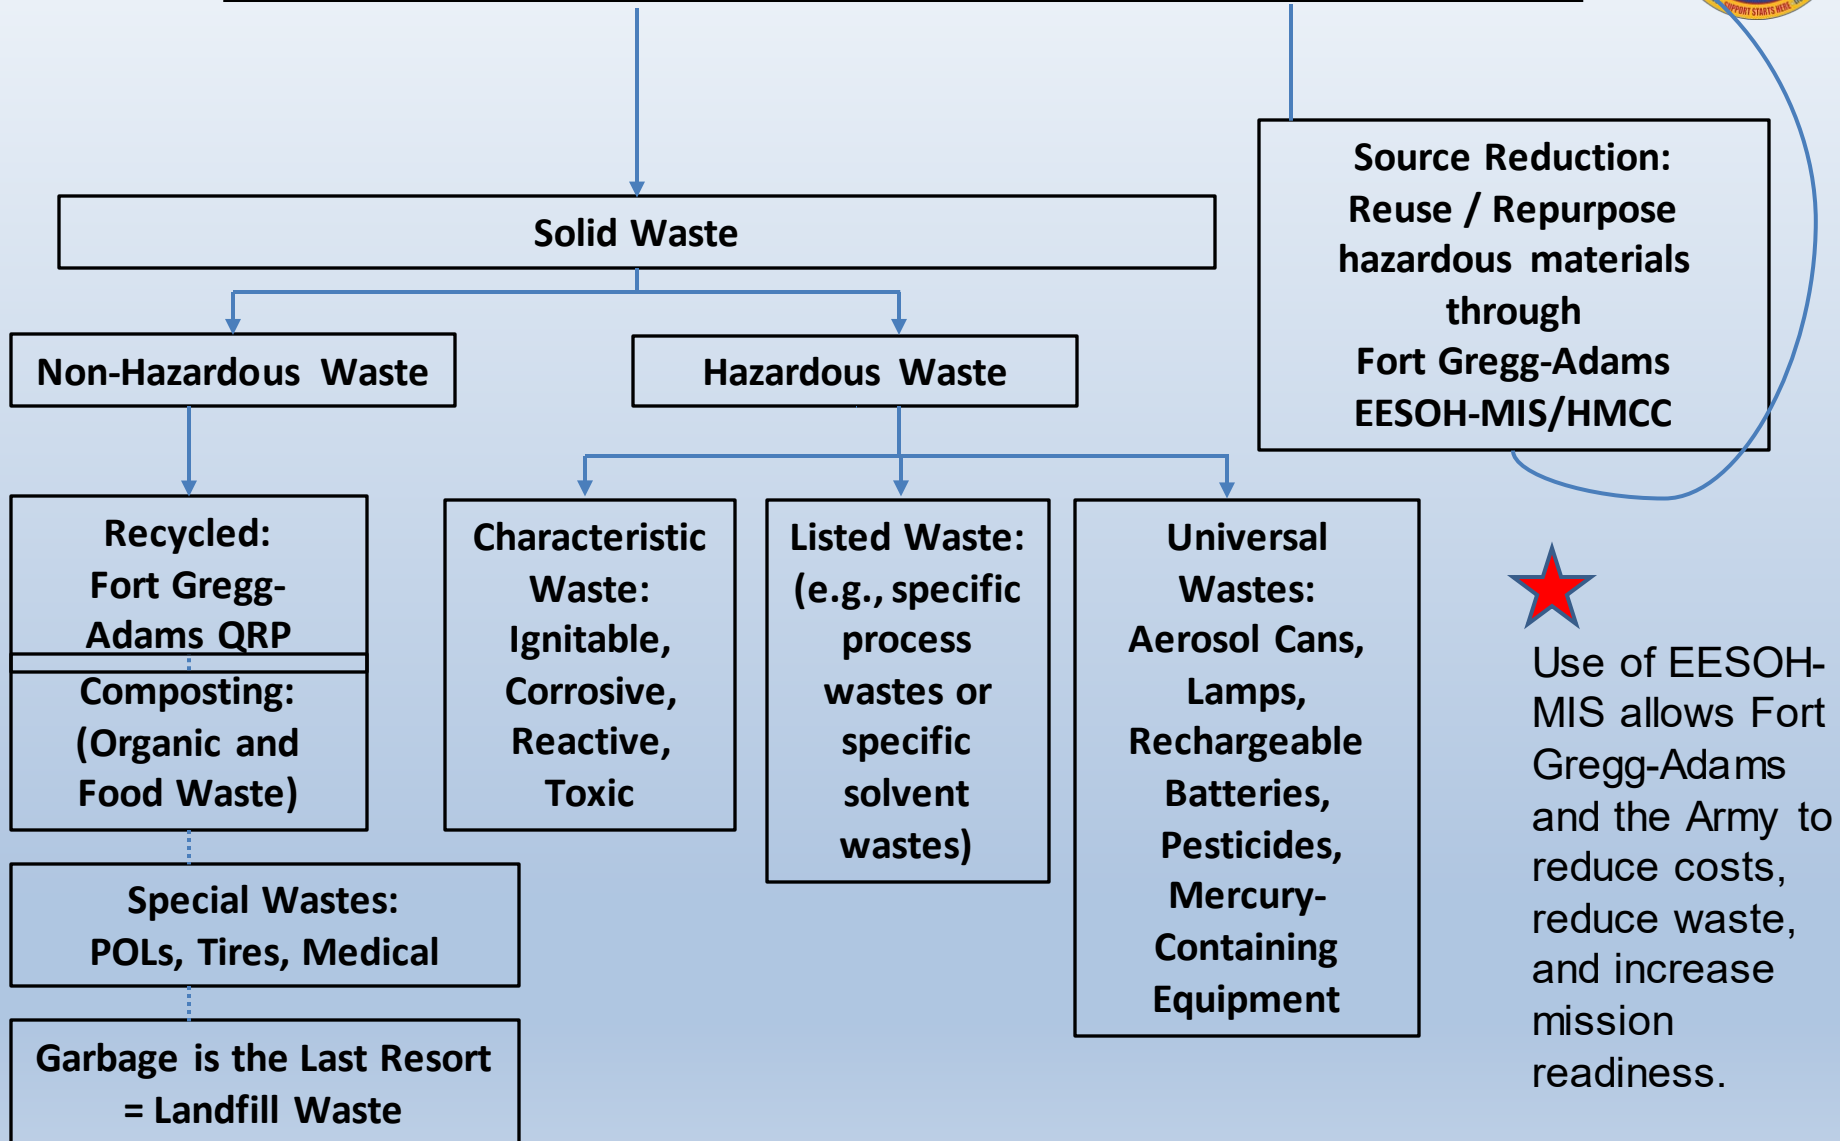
Solid Waste

Non-Hazardous Waste

Hazardous Waste

Source Reduction: Reuse / Repurpose hazardous materials through Fort Gregg-Adams EESOH-MIS/HMCC

Recycled: Fort Gregg-Adams QRP

Composting: (Organic and Food Waste)

Special Wastes: POLs, Tires, Medical

Garbage is the Last Resort = Landfill Waste

Characteristic Waste: Ignitable, Corrosive, Reactive, Toxic

Listed Waste: (e.g., specific process wastes or specific solvent wastes)

Universal Wastes: Aerosol Cans, Lamps, Rechargeable Batteries, Pesticides, Mercury-Containing Equipment

Use of EESOH-MIS allows Fort Gregg-Adams and the Army to reduce costs, reduce waste, and increase mission readiness.